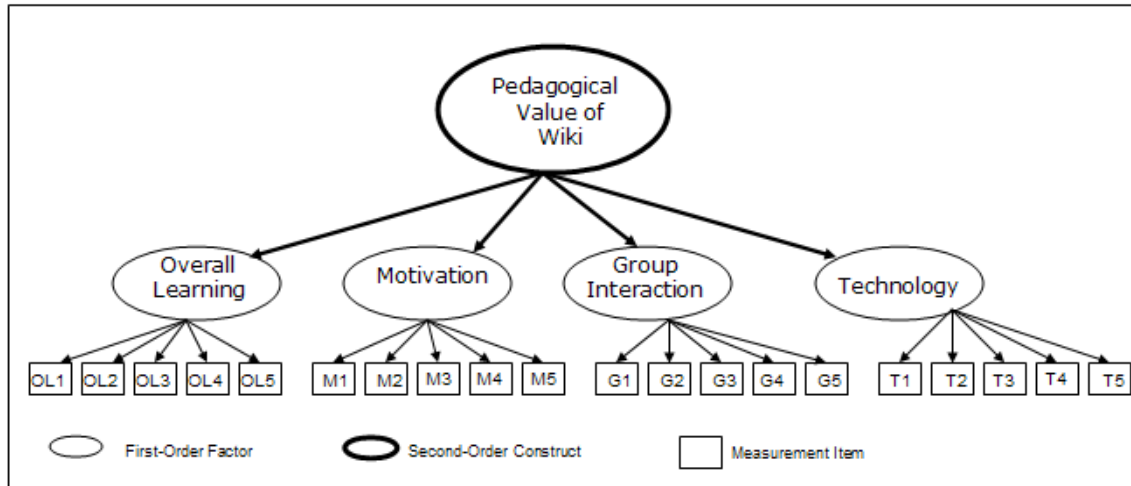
Pedagogical Value of Wiki

Overall Learning

Motivation

Group Interaction

Technology

OL1 OL2 OL3 OL4 OL5

M1 M2 M3 M4 M5

G1 G2 G3 G4 G5

T1 T2 T3 T4 T5

First-Order Factor

Second-Order Construct

Measurement Item